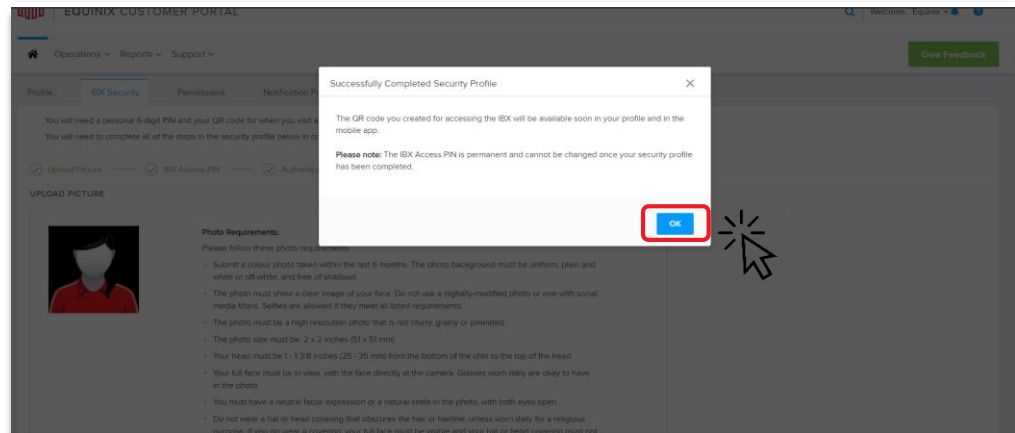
EQUINIX CUSTOMER PORTAL

Welcome, Equinix

Operations Reports Support

Give Feedback

Profile IBX Security Permissions Notification P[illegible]

You will need a personal 6-digit PIN and your QR code for when you visit a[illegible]

You will need to complete all of the steps in the security profile below in or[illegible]

Upload Picture IBX Access PIN Authoriz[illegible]

UPLOAD PICTURE

Successfully Completed Security Profile

×

The QR code you created for accessing the IBX will be available soon in your profile and in the mobile app.

**Please note:** The IBX Access PIN is permanent and cannot be changed once your security profile has been completed.

OK

Photo Requirements:

Please follow these photo requirements:

Submit a colour photo taken within the last 6 months. The photo background must be uniform, plain and white or off-white, and free of shadows.

The photo must show a clear image of your face. Do not use a digitally-modified photo or one with social media filters. Selfies are allowed if they meet all listed requirements.

The photo must be a high resolution photo that is not blurry, grainy or pixelated.

The photo size must be: 2 x 2 inches (51 x 51 mm)

Your head must be 1 - 1 3/8 inches (25 - 35 mm) from the bottom of the chin to the top of the head.

Your full face must be in view, with the face directly at the camera. Glasses worn daily are okay to have in the photo.

You must have a neutral facial expression or a natural smile in the photo, with both eyes open.

Do not wear a hat or head covering that obscures the hair or hairline, unless worn daily for a religious purpose. If you do wear a covering, your full face must be visible and your hat or head covering must not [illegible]